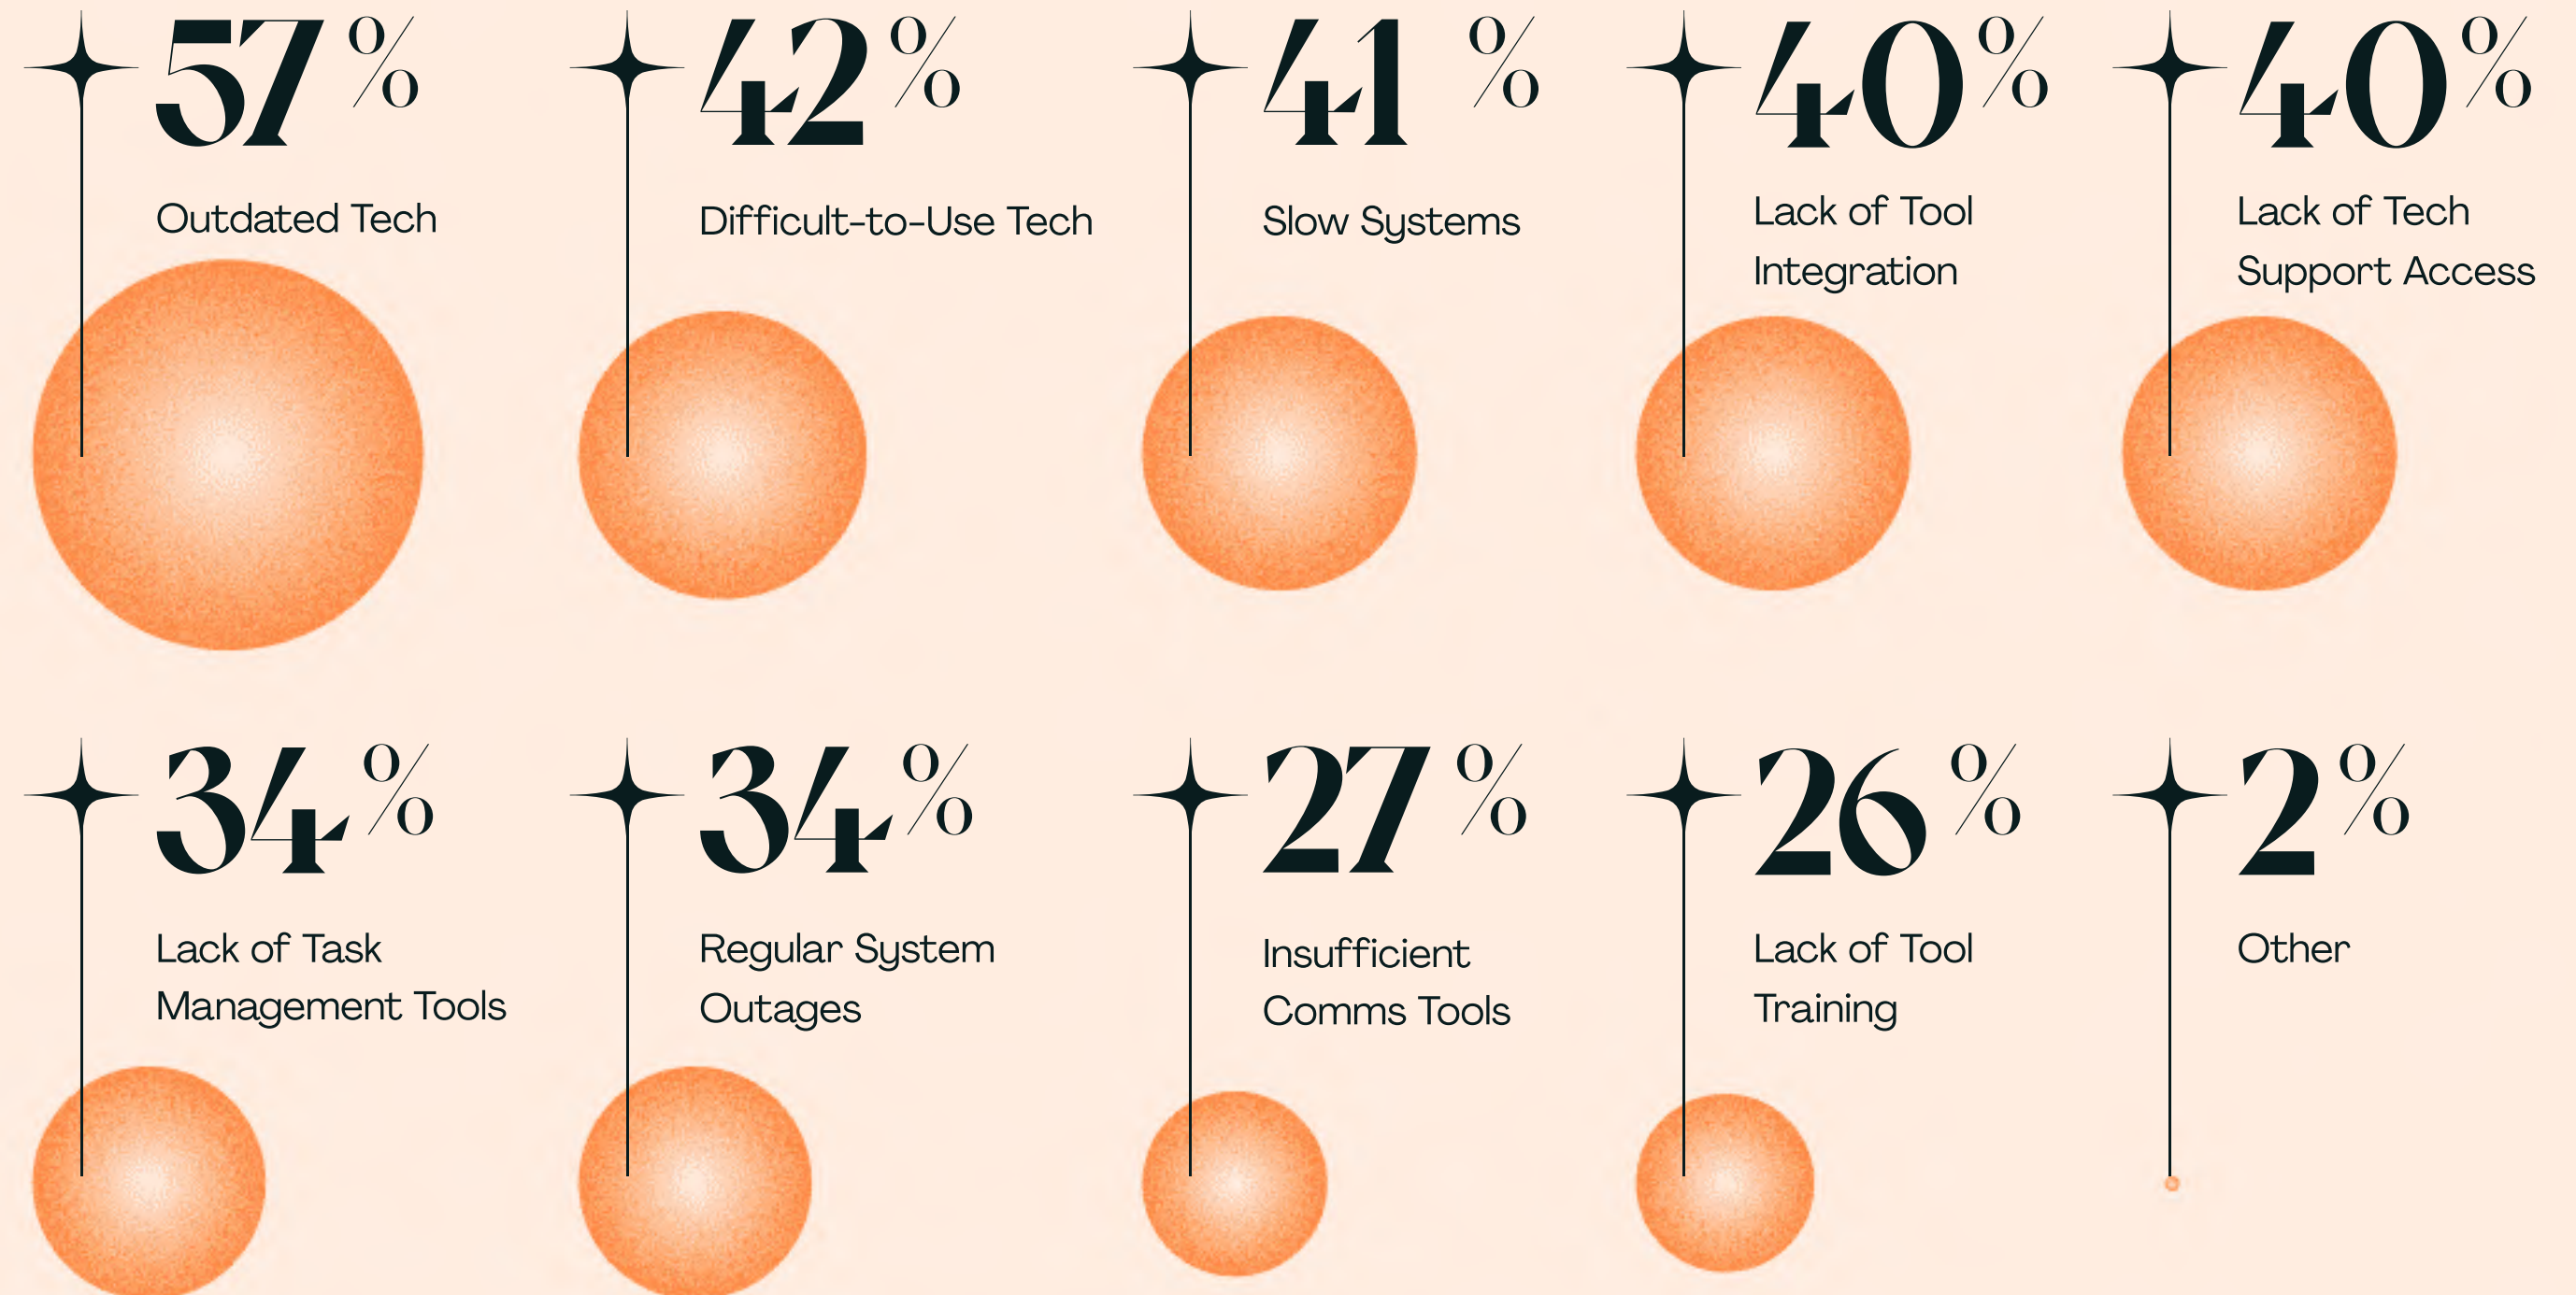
57%

Outdated Tech

42%

Difficult-to-Use Tech

41%

Slow Systems

40%

Lack of Tool Integration

40%

Lack of Tech Support Access

34%

Lack of Task Management Tools

34%

Regular System Outages

27%

Insufficient Comms Tools

26%

Lack of Tool Training

2%

Other